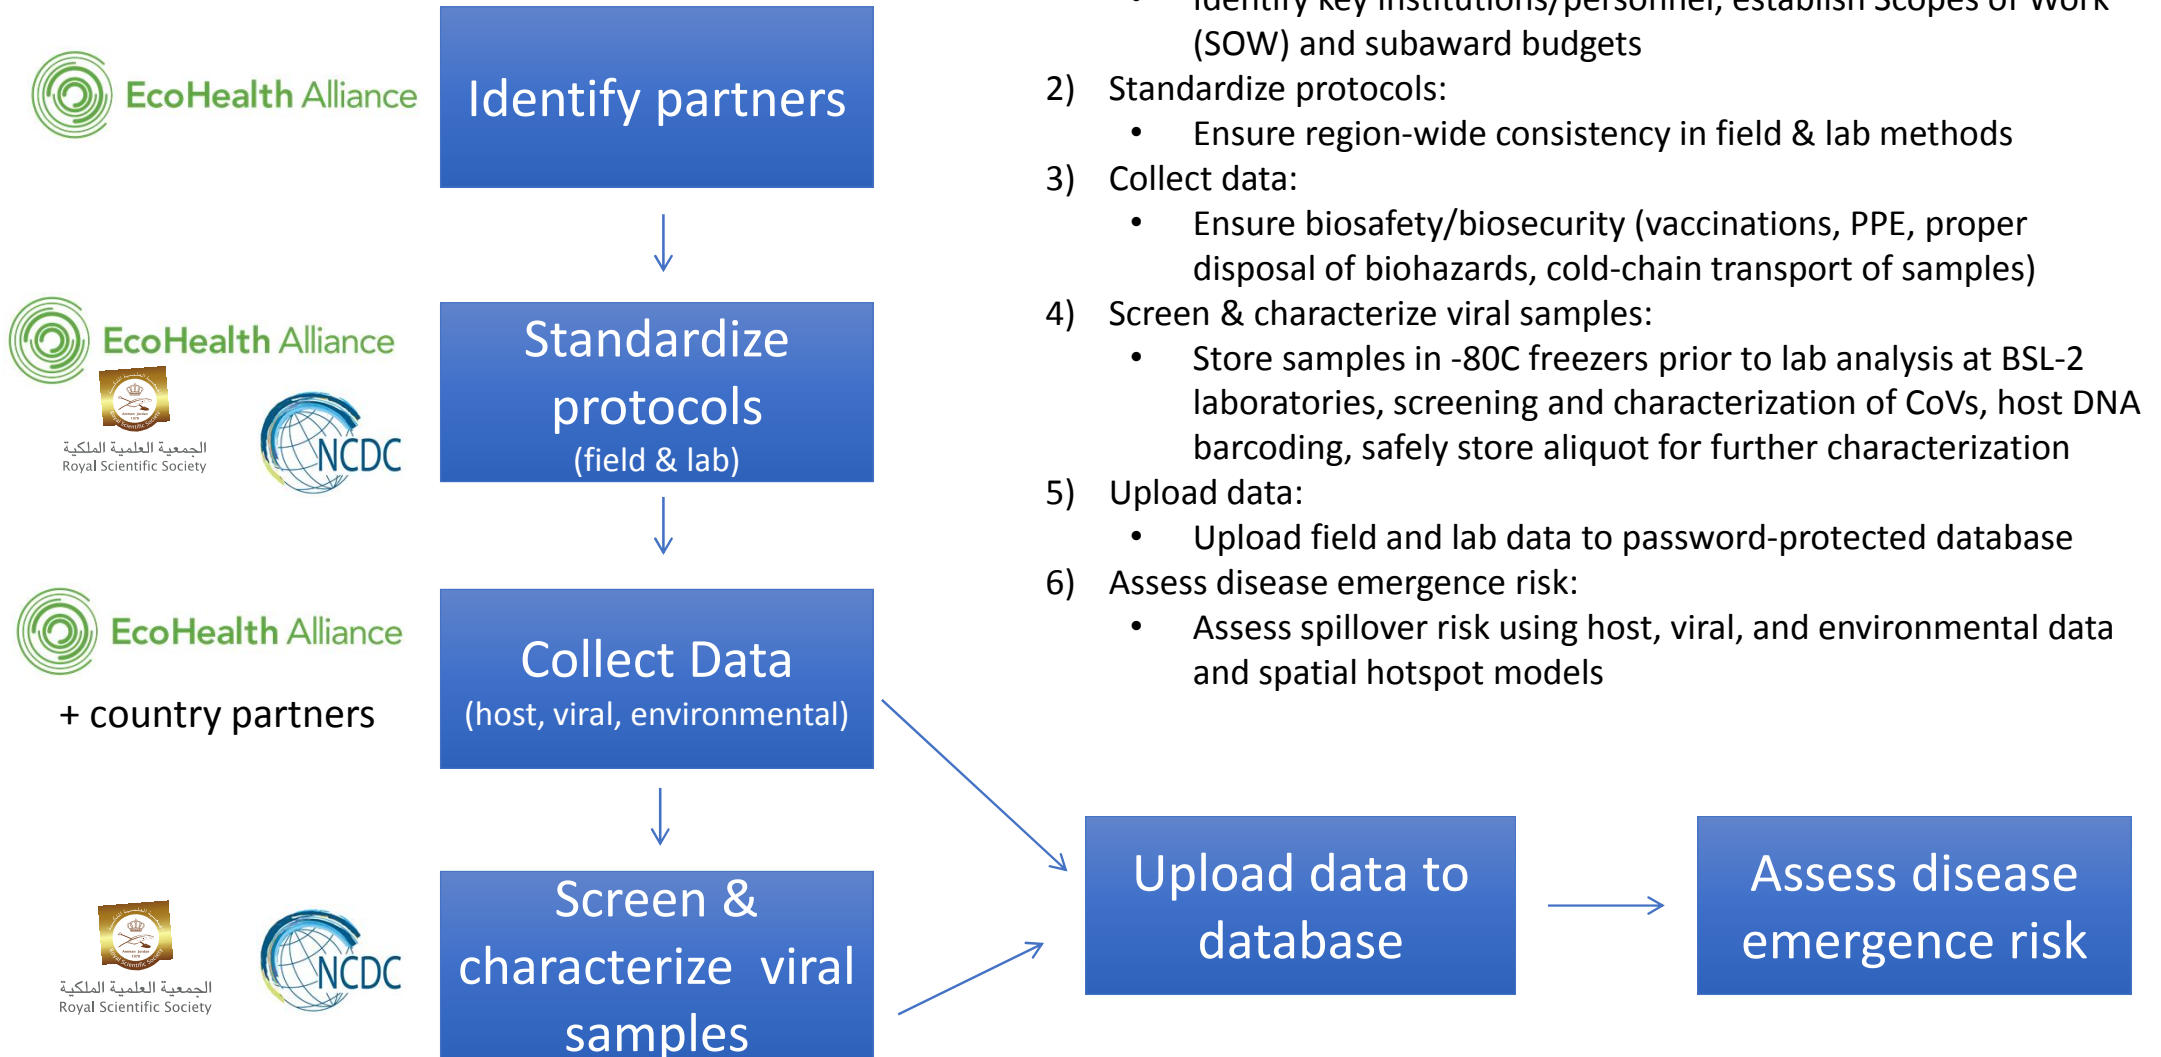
EcoHealth Alliance

Identify partners

EcoHealth Alliance

الجمعية العلمية الملكية
Royal Scientific Society

NCDC

Standardize protocols
(field & lab)

EcoHealth Alliance

+ country partners

Collect Data
(host, viral, environmental)

الجمعية العلمية الملكية
Royal Scientific Society

NCDC

Screen & characterize viral samples

• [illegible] (SOW) and subaward budgets

2) Standardize protocols:
• Ensure region-wide consistency in field & lab methods

3) Collect data:
• Ensure biosafety/biosecurity (vaccinations, PPE, proper disposal of biohazards, cold-chain transport of samples)

4) Screen & characterize viral samples:
• Store samples in -80C freezers prior to lab analysis at BSL-2 laboratories, screening and characterization of CoVs, host DNA barcoding, safely store aliquot for further characterization

5) Upload data:
• Upload field and lab data to password-protected database

6) Assess disease emergence risk:
• Assess spillover risk using host, viral, and environmental data and spatial hotspot models

Upload data to database

Assess disease emergence risk